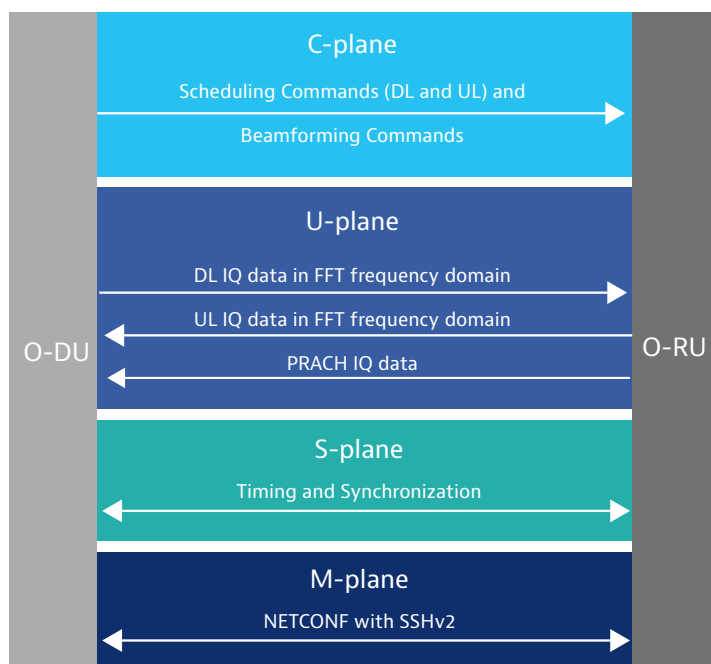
O-DU

C-plane

Scheduling Commands (DL and UL) and

Beamforming Commands

U-plane

DL IQ data in FFT frequency domain

UL IQ data in FFT frequency domain

PRACH IQ data

S-plane

Timing and Synchronization

M-plane

NETCONF with SSHv2

O-RU